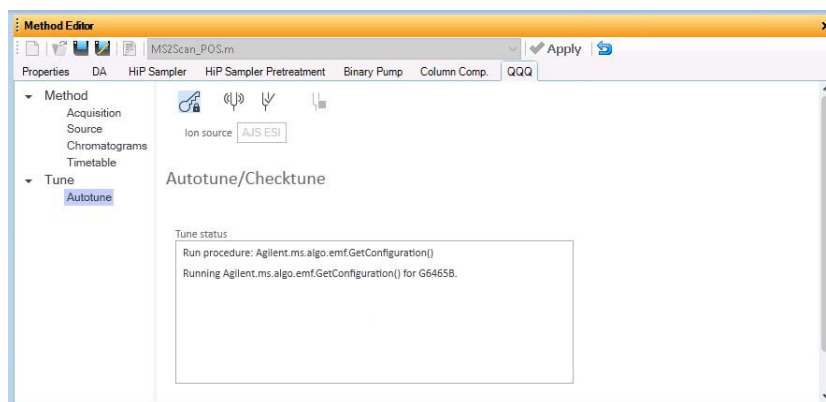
Method Editor

MS2Scan_POS.m

Apply

Properties DA HiP Sampler HiP Sampler Pretreatment Binary Pump Column Comp. QQQ

Method
Acquisition
Source
Chromatograms
Timetable
Tune
Autotune

Ion source AJS ESI

Autotune/Checktune

Tune status

Run procedure: Agilent.ms.algo.emf.GetConfiguration()

Running Agilent.ms.algo.emf.GetConfiguration() for G6465B.